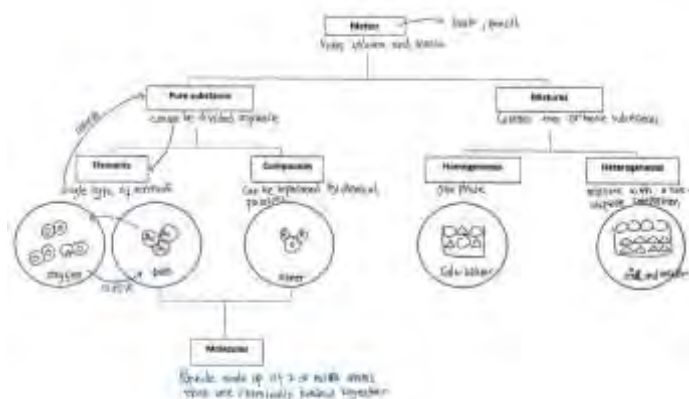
Matter

book, pencil

takes volume and mass

Pure substances

cannot be divided anymore

Mixtures

consists two or more substances

Elements

single type of atom

Compounds

Can be separated by chemical process

oxygen

water

Homogeneous

one phase

Salt water

Heterogeneous

mixture with a non-uniform composition

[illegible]

Molecules

Particle made up of 2 or more atoms that are chemically bonded together